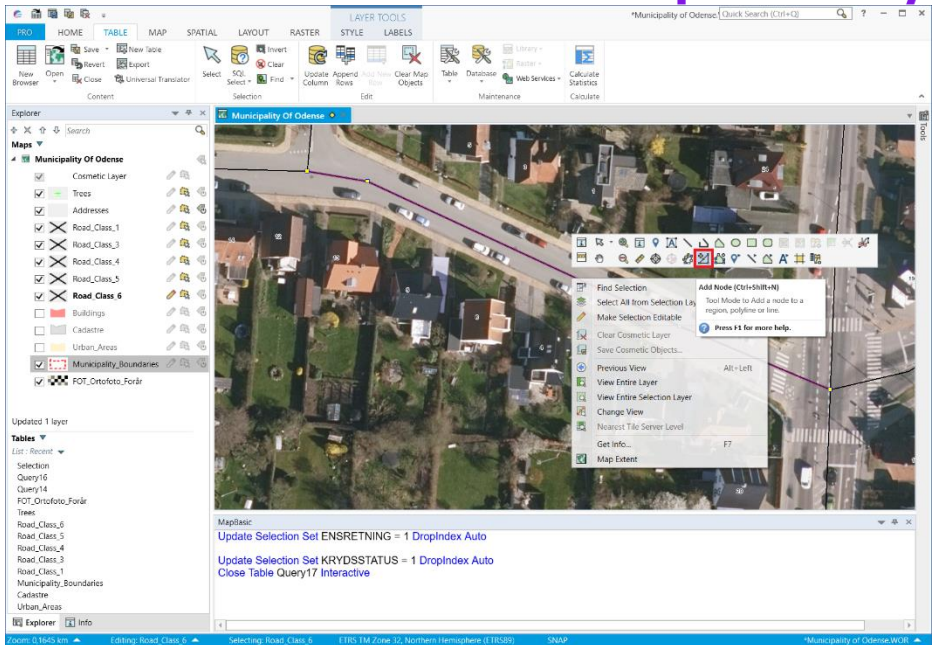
LAYER TOOLS
*Municipality of Odense Quick Search (Ctrl+Q) ? – □ ×
PRO HOME TABLE MAP SPATIAL LAYOUT RASTER STYLE LABELS

New Browser Open Save Revert Close New Table Export Universal Translator
Content
Select SQL Select Invert Clear Find
Selection
Update Column Append Rows Add New Row Clear Map Objects
Edit
Table Database Library Raster Web Services
Maintenance
Calculate Statistics
Calculate

Explorer
Search
Maps
Municipality Of Odense
Cosmetic Layer
Trees
Addresses
Road_Class_1
Road_Class_3
Road_Class_4
Road_Class_5
Road_Class_6
Buildings
Cadastre
Urban_Areas
Municipality_Boundaries
FOT_Ortofoto_Forår

Updated 1 layer
Tables
List : Recent
Selection
Query16
Query14
FOT_Ortofoto_Forår
Trees
Road_Class_6
Road_Class_5
Road_Class_4
Road_Class_3
Road_Class_1
Municipality_Boundaries
Cadastre
Urban_Areas
Explorer Info

Municipality Of Odense

Find Selection
Select All from Selection Lay
Make Selection Editable
Clear Cosmetic Layer
Save Cosmetic Objects...
Previous View Alt+Left
View Entire Layer
View Entire Selection Layer
Change View
Nearest Tile Server Level
Get Info... F7
Map Extent

Add Node (Ctrl+Shift+N)
Tool Mode to Add a node to a region, polyline or line.
Press F1 for more help.

Tools

MapBasic
Update Selection Set ENSRETNING = 1 DropIndex Auto

Update Selection Set KRYDSSTATUS = 1 DropIndex Auto
Close Table Query17 Interactive

Zoom: 0.1645 km Editing: Road_Class_6 Selecting: Road_Class_6 ETRS TM Zone 32, Northern Hemisphere (ETRS89) SNAP *Municipality of Odense.WOR